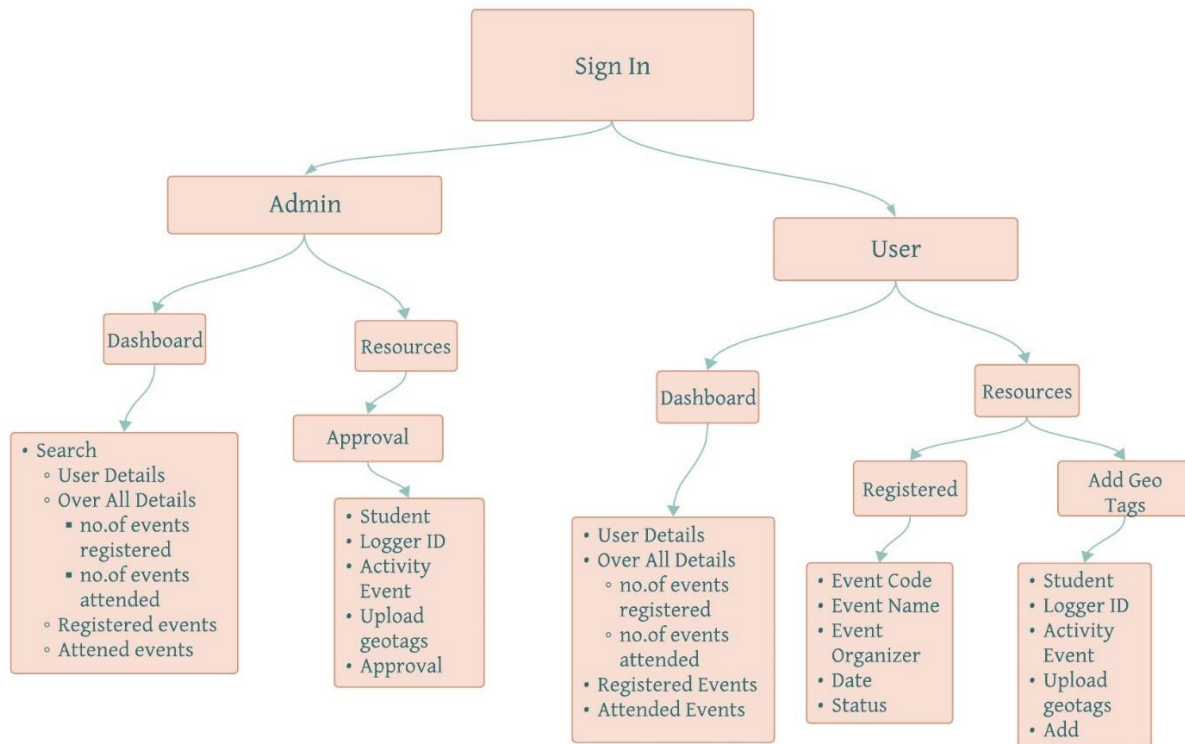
Sign In

Admin

User

Dashboard

Resources

Approval

- Search
  - User Details
  - Over All Details
    - no.of events registered
    - no.of events attended
  - Registered events
  - Attened events

- Student
- Logger ID
- Activity Event
- Upload geotags
- Approval

Dashboard

Resources

- User Details
- Over All Details
  - no.of events registered
  - no.of events attended
- Registered Events
- Attended Events

Registered

Add Geo Tags

- Event Code
- Event Name
- Event Organizer
- Date
- Status

- Student
- Logger ID
- Activity Event
- Upload geotags
- Add